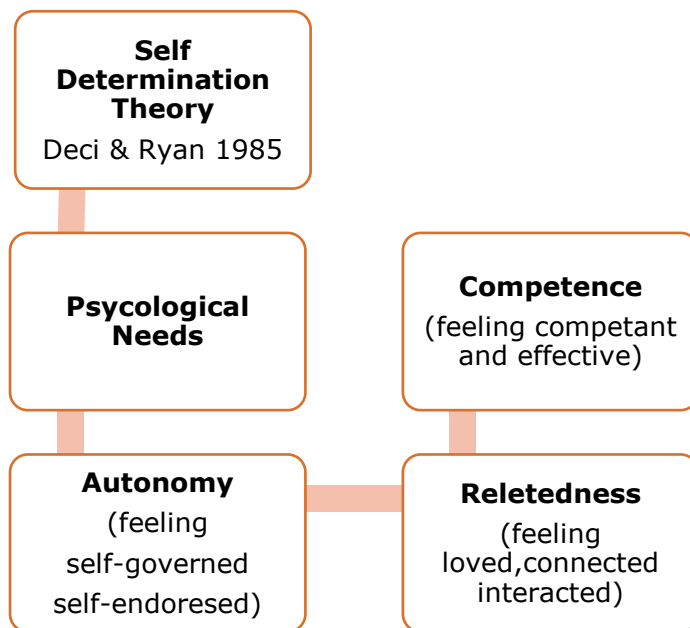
Self Determination Theory
Deci & Ryan 1985

Psycological Needs

Competence
(feeling competant and effective)

Autonomy
(feeling self-governed self-endoresed)

Reletedness
(feeling loved,connected interacted)